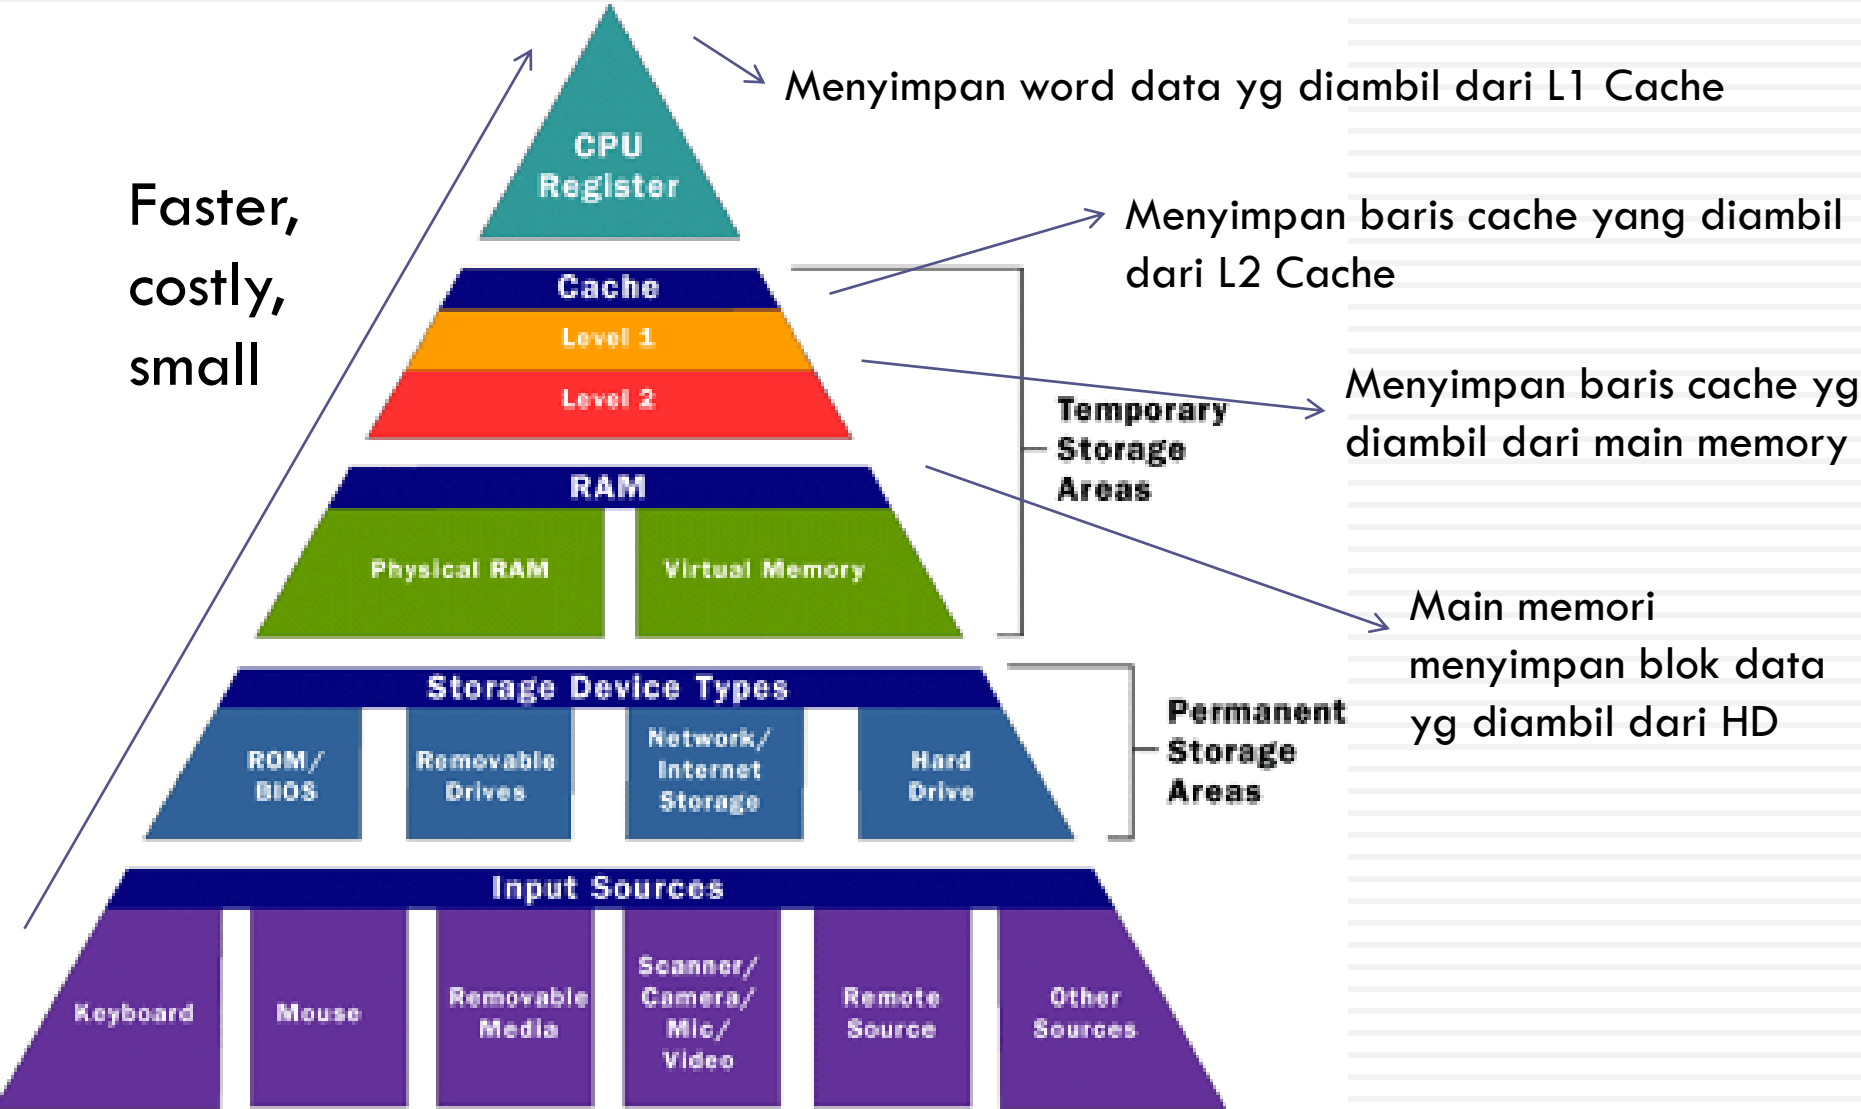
Faster, costly, small

CPU Register

Menyimpan word data yg diambil dari L1 Cache

Cache

Level 1

Level 2

Menyimpan baris cache yang diambil dari L2 Cache

Menyimpan baris cache yg diambil dari main memory

Temporary Storage Areas

RAM

Physical RAM

Virtual Memory

Main memori menyimpan blok data yg diambil dari HD

Storage Device Types

ROM/ BIOS

Removable Drives

Network/ Internet Storage

Hard Drive

Permanent Storage Areas

Input Sources

Keyboard

Mouse

Removable Media

Scanner/ Camera/ Mic/ Video

Remote Source

Other Sources